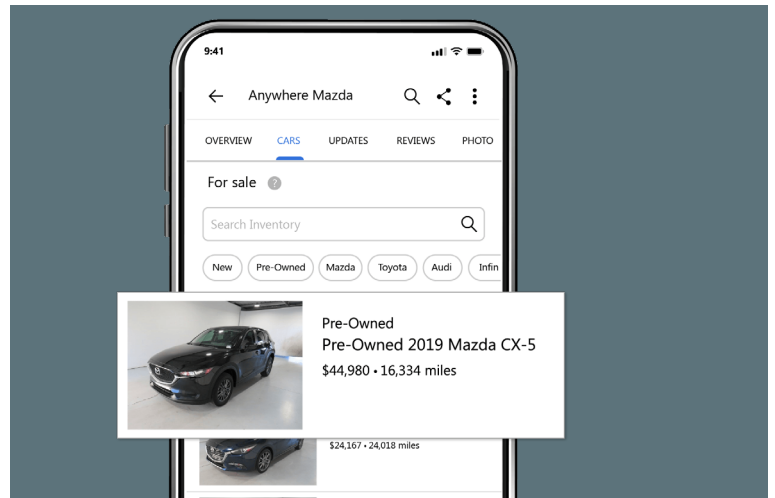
9:41

Anywhere Mazda

OVERVIEW CARS UPDATES REVIEWS PHOTO

For sale

Search Inventory

New Pre-Owned Mazda Toyota Audi Infin

Pre-Owned
Pre-Owned 2019 Mazda CX-5
$44,980 • 16,334 miles

$24,167 • 24,018 miles